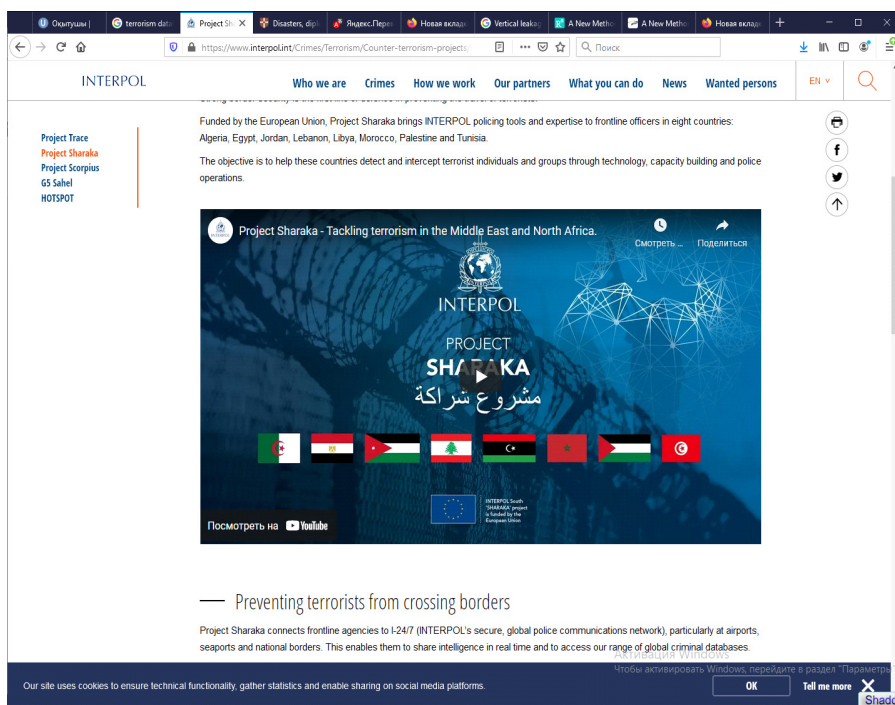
Оқытушы | | terrorism data | Project Sh | Disasters, dipl | Яндекс.Перев | Новая вклад | Vertical leakag | A New Metho | A New Metho | Новая вклад

https://www.interpol.int/Crimes/Terrorism/Counter-terrorism-projects/

Поиск

INTERPOL

Who we are | Crimes | How we work | Our partners | What you can do | News | Wanted persons | EN

Project Trace
Project Sharaka
Project Scorpius
G5 Sahel
HOTSPOT

Funded by the European Union, Project Sharaka brings INTERPOL policing tools and expertise to frontline officers in eight countries: Algeria, Egypt, Jordan, Lebanon, Libya, Morocco, Palestine and Tunisia.

The objective is to help these countries detect and intercept terrorist individuals and groups through technology, capacity building and police operations.

Project Sharaka - Tackling terrorism in the Middle East and North Africa.

Смотреть ...

Поделиться

INTERPOL

PROJECT

SHARAKA

مشروع شراكة

INTERPOL South "SHARAKA" project is funded by the European Union

Посмотреть на YouTube

Preventing terrorists from crossing borders

Project Sharaka connects frontline agencies to I-24/7 (INTERPOL's secure, global police communications network), particularly at airports, seaports and national borders. This enables them to share intelligence in real time and to access our range of global criminal databases.

Активация Windows
Чтобы активировать Windows, перейдите в раздел "Параметры"

Our site uses cookies to ensure technical functionality, gather statistics and enable sharing on social media platforms.

OK

Tell me more